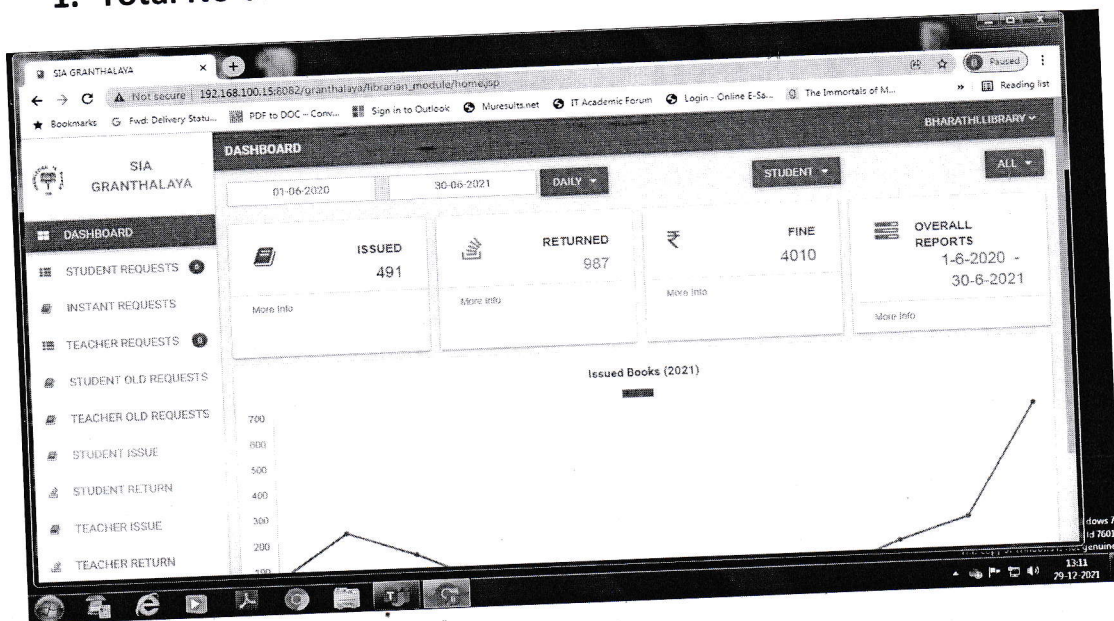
1. Total No

SIA GRANTHALAYA

Not secure | 192.168.100.15:6082/granthalaya/librarian_module/home.jsp

Paused

Bookmarks Fwd: Delivery Statu... PDF to DOC – Conv... Sign in to Outlook Muresults.net IT Academic Forum Login - Online E-Sa... The Immortals of M... Reading list

BHARATHI LIBRARY

SIA GRANTHALAYA

DASHBOARD

01-06-2020 30-06-2021 DAILY STUDENT ALL

DASHBOARD

STUDENT REQUESTS

INSTANT REQUESTS

TEACHER REQUESTS

STUDENT OLD REQUESTS

TEACHER OLD REQUESTS

STUDENT ISSUE

STUDENT RETURN

TEACHER ISSUE

TEACHER RETURN

ISSUED 491 More Info

RETURNED 987 More Info

₹ FINE 4010 More Info

OVERALL REPORTS 1-6-2020 - 30-6-2021 More Info

Issued Books (2021)

700
600
500
400
300
200
100

13:11
29-12-2021